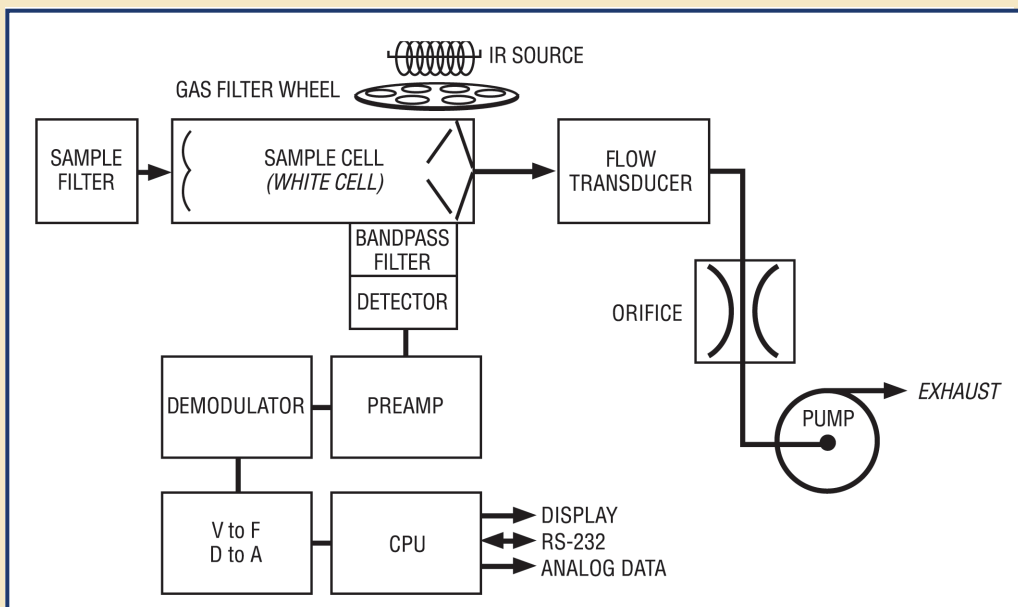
IR SOURCE

GAS FILTER WHEEL

SAMPLE FILTER

SAMPLE CELL (WHITE CELL)

FLOW TRANSDUCER

BANDPASS FILTER

DETECTOR

ORIFICE

DEMODULATOR

PREAMP

EXHAUST

PUMP

V to F D to A

CPU

DISPLAY

RS-232

ANALOG DATA